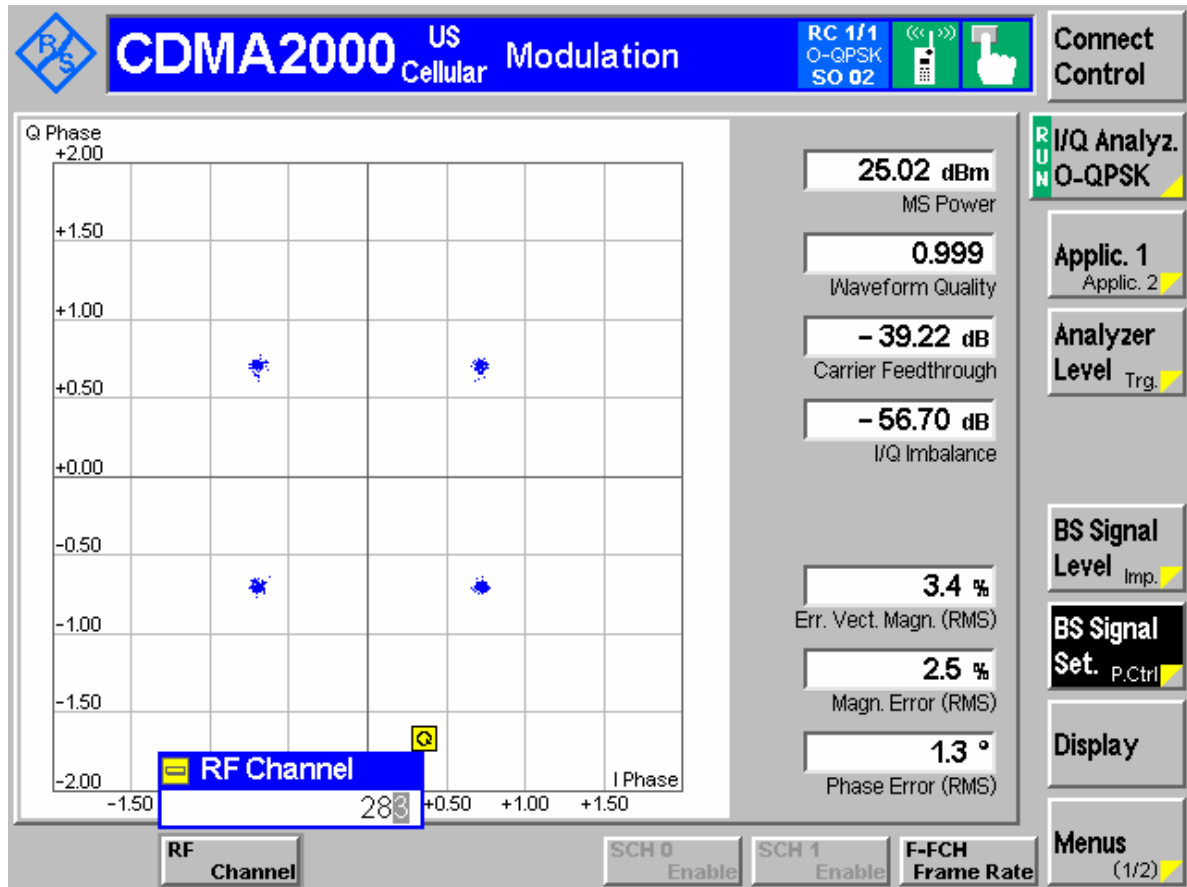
CDMA2000 US Cellular Modulation

RC 1/1
O-QPSK
SO 02

Connect Control

Q Phase
+2.00
+1.50
+1.00
+0.50
+0.00
-0.50
-1.00
-1.50
-2.00

-1.50 +0.50 +1.00 +1.50
I Phase

RF Channel
283

25.02 dBm
MS Power

0.999
Waveform Quality

– 39.22 dB
Carrier Feedthrough

– 56.70 dB
I/Q Imbalance

3.4 %
Err. Vect. Magn. (RMS)

2.5 %
Magn. Error (RMS)

1.3 °
Phase Error (RMS)

RUN I/Q Analyz. O-QPSK

Applic. 1 Applic. 2

Analyzer Level Trg.

BS Signal Level Imp.

BS Signal Set. P.Ctrl

Display

Menus (1/2)

RF Channel

SCH 0 Enable

SCH 1 Enable

F-FCH Frame Rate